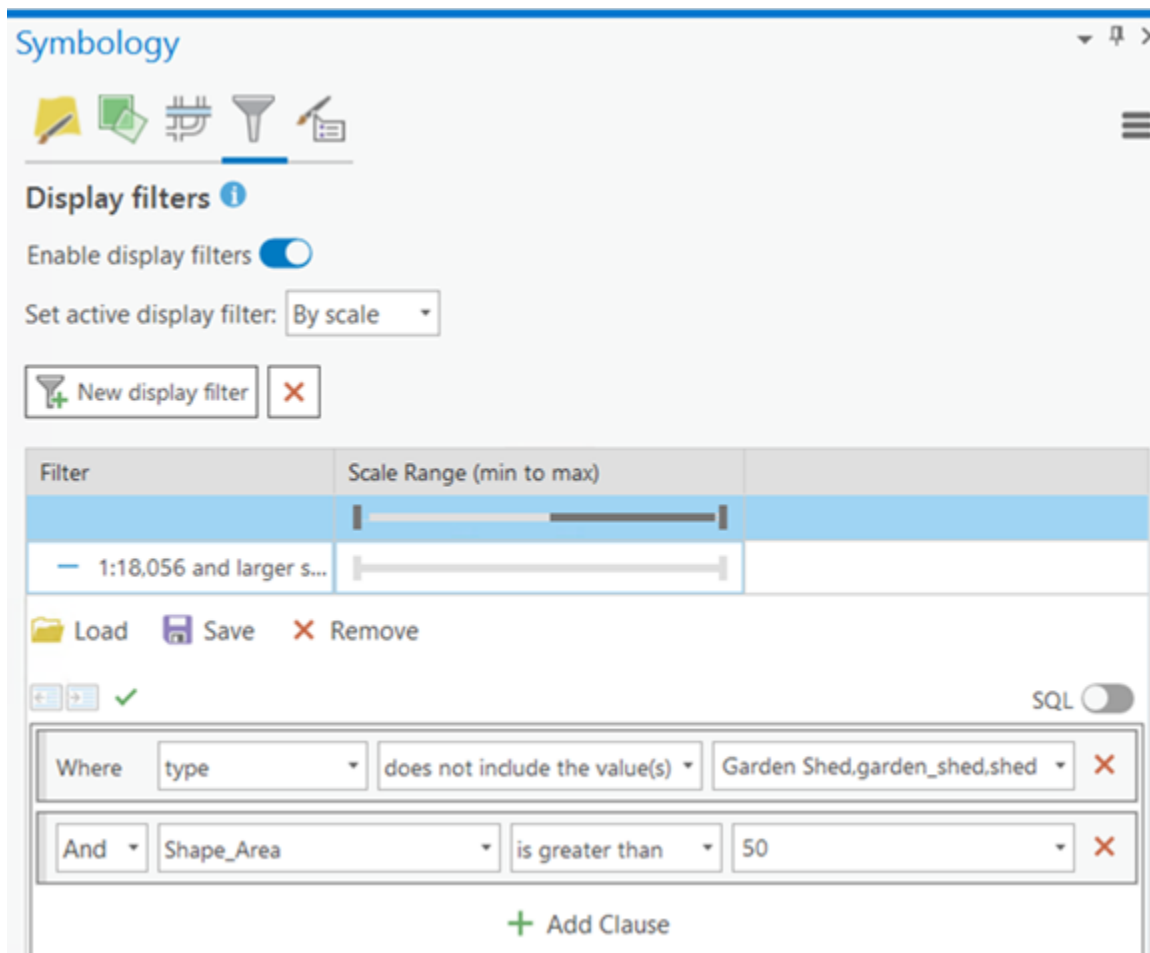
Symbology

Display filters

Enable display filters

Set active display filter: By scale

New display filter

| Filter | Scale Range (min to max) | |
|---|---|---|
| | | |
| — 1:18,056 and larger s... | | |

Load Save Remove

SQL

Where type does not include the value(s) Garden Shed,garden_shed,shed

And Shape_Area is greater than 50

Add Clause